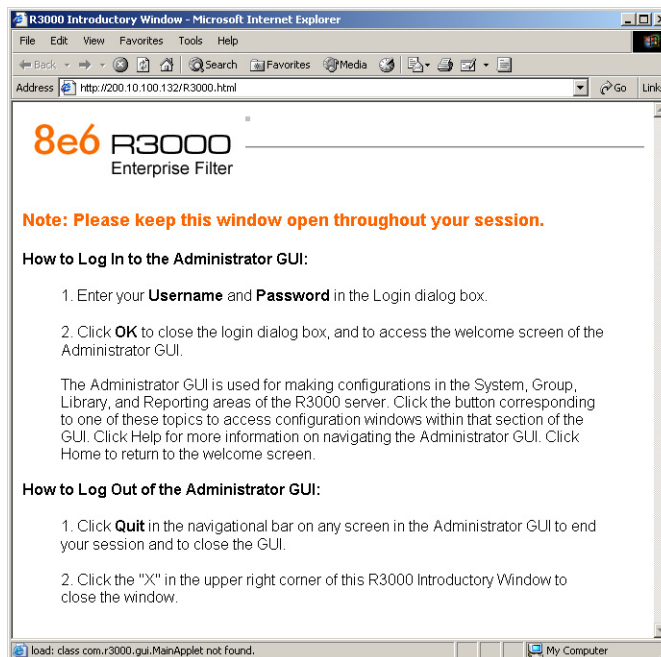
R3000 Introductory Window - Microsoft Internet Explorer

File Edit View Favorites Tools Help

Back Search Favorites Media

Address http://200.10.100.132/R3000.html Go Link

8e6 R3000
Enterprise Filter

Note: Please keep this window open throughout your session.

How to Log In to the Administrator GUI:

1. Enter your Username and Password in the Login dialog box.

2. Click OK to close the login dialog box, and to access the welcome screen of the Administrator GUI.

The Administrator GUI is used for making configurations in the System, Group, Library, and Reporting areas of the R3000 server. Click the button corresponding to one of these topics to access configuration windows within that section of the GUI. Click Help for more information on navigating the Administrator GUI. Click Home to return to the welcome screen.

How to Log Out of the Administrator GUI:

1. Click Quit in the navigational bar on any screen in the Administrator GUI to end your session and to close the GUI.

2. Click the "X" in the upper right corner of this R3000 Introductory Window to close the window.

load: class com.r3000.gui.MainApplet not found.

My Computer